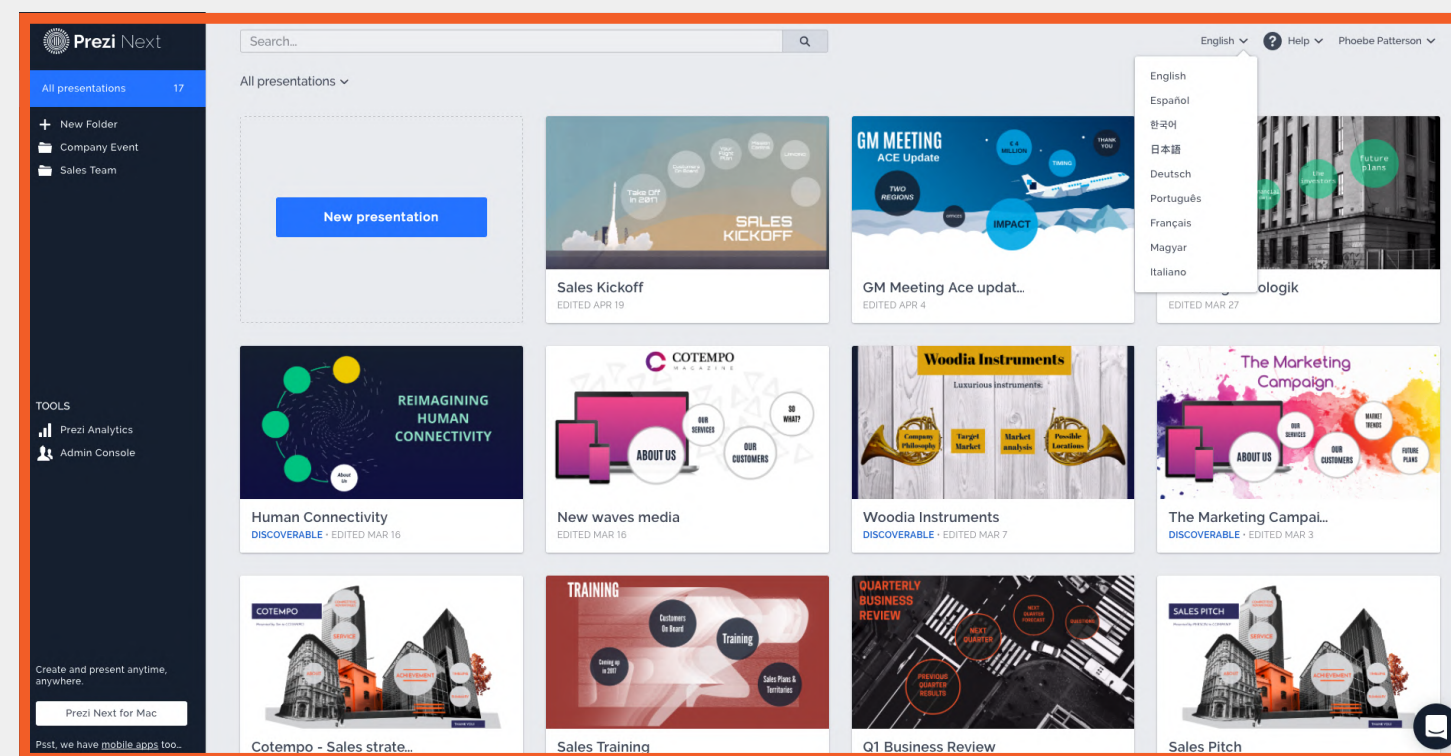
Prezi Next

All presentations 17

New Folder
Company Event
Sales Team

TOOLS
Prezi Analytics
Admin Console

Create and present anytime, anywhere.

Prezi Next for Mac

Psst, we have mobile apps too...

Search...

English Help Phoebe Patterson

English
Español
한국어
日本語
Deutsch
Português
Français
Magyar
Italiano

All presentations

New presentation

Take Off in 2017
SALES KICKOFF
Sales Kickoff
EDITED APR 19

GM MEETING
ACE Update
TWO REGIONS
IMPACT
TIMING
THANK YOU
GM Meeting Ace updat...
EDITED APR 4

future plans
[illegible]ologik
EDITED MAR 27

REIMAGINING HUMAN CONNECTIVITY
About Us
Human Connectivity
DISCOVERABLE · EDITED MAR 16

COTEMPO
MAGAZINE
ABOUT US
OUR SERVICES
OUR CUSTOMERS
SO WHAT?
New waves media
EDITED MAR 16

Woodia Instruments
Luxurious instruments
Company Philosophy
Target Market
Market analysis
Possible Locations
Woodia Instruments
DISCOVERABLE · EDITED MAR 7

The Marketing Campaign
ABOUT US
OUR SERVICES
OUR CUSTOMERS
MARKET TRENDS
FUTURE PLANS
The Marketing Campai...
DISCOVERABLE · EDITED MAR 3

COTEMPO
SERVICE
ACHIEVEMENT
Cotempo - Sales strate...

TRAINING
Customers On Board
Training
Coming up in 2017
Sales Plans & Territories
Sales Training

QUARTERLY BUSINESS REVIEW
NEXT QUARTER
PREVIOUS QUARTER RESULTS
Q1 Business Review

SALES PITCH
SERVICE
ACHIEVEMENT
Sales Pitch